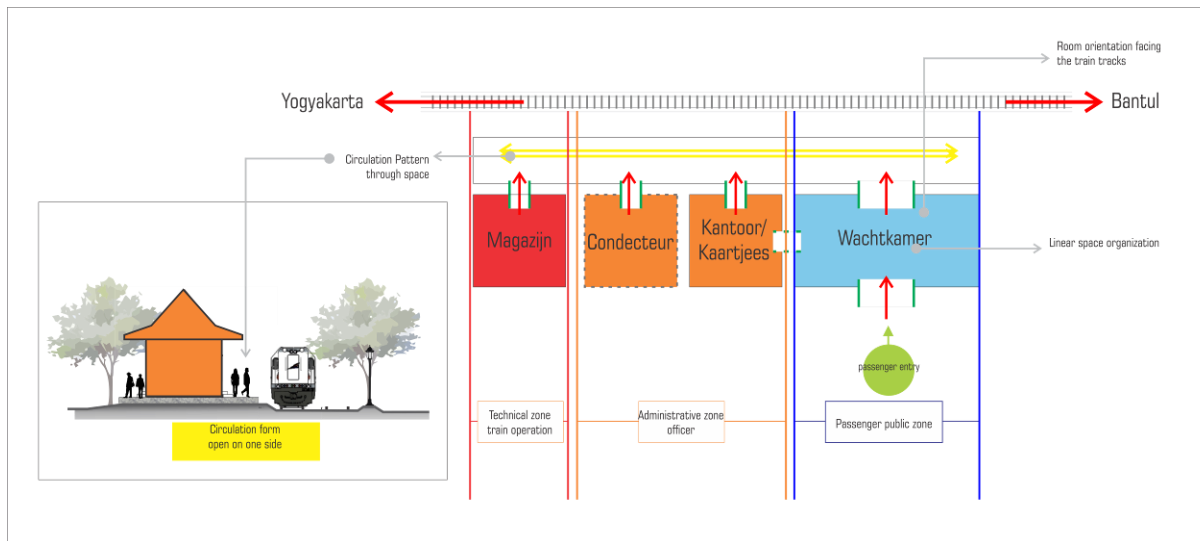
Room orientation facing the train tracks

Yogyakarta

Bantul

Circulation Pattern through space

Magazijn

Condecteur

Kantoor/ Kaartjees

Wachtkamer

Linear space organization

passenger entry

Circulation form open on one side

Technical zone train operation

Administrative zone officer

Passenger public zone